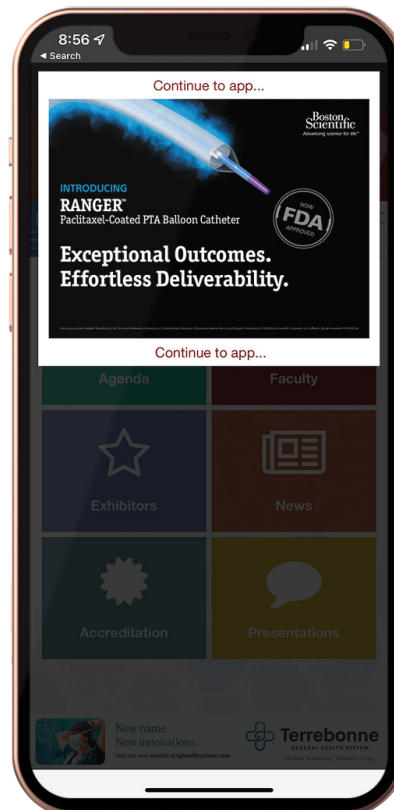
8:56

◂ Search

Continue to app...

Boston Scientific
Advancing science for life™

INTRODUCING
RANGER®
Paclitaxel-Coated PTA Balloon Catheter

NOW FDA APPROVED

Exceptional Outcomes. Effortless Deliverability.

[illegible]

Continue to app...

Agenda

Faculty

Exhibitors

News

Accreditation

Presentations

New name.
New innovations.
Visit our new website at tghealthsystem.com

Terrebonne
GENERAL HEALTH SYSTEM
Modern Technology. Timeless Caring.